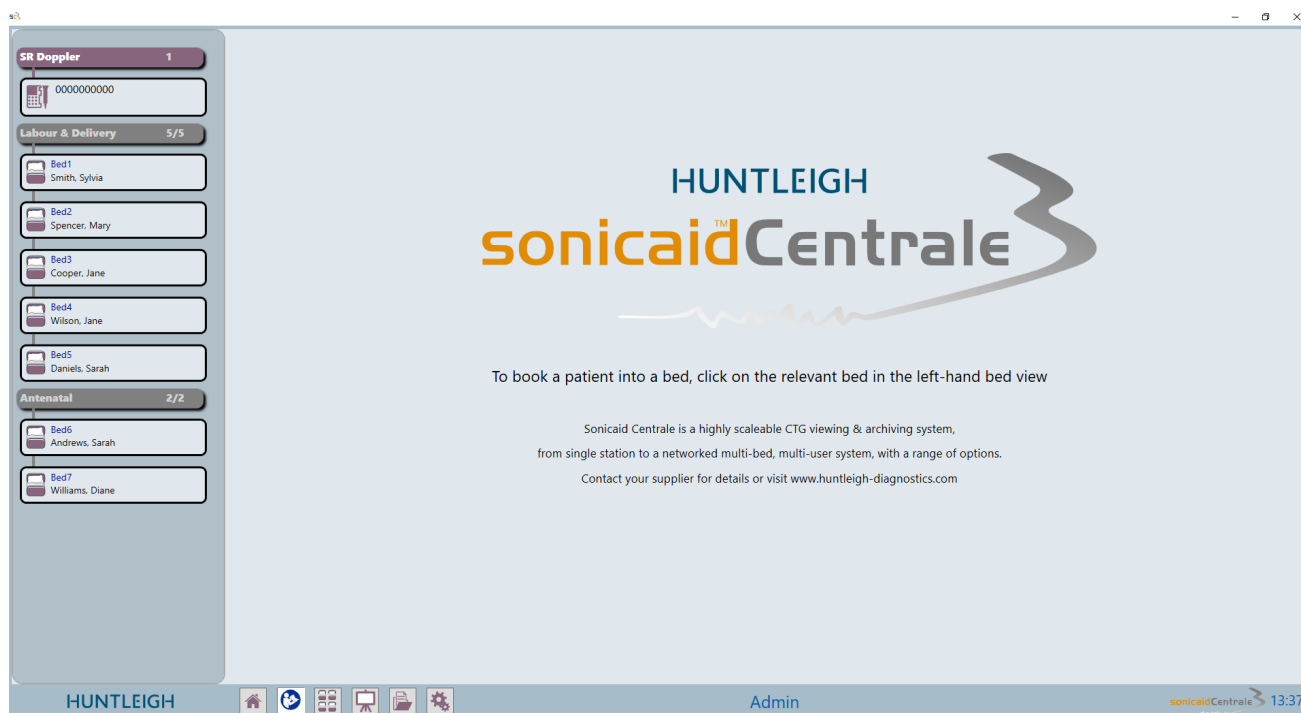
SR Doppler 1

0000000000

Labour & Delivery 5/5

Bed1
Smith, Sylvia

Bed2
Spencer, Mary

Bed3
Cooper, Jane

Bed4
Wilson, Jane

Bed5
Daniels, Sarah

Antenatal 2/2

Bed6
Andrews, Sarah

Bed7
Williams, Diane

HUNTLEIGH

sonicaid™Centrale

To book a patient into a bed, click on the relevant bed in the left-hand bed view

Sonicaid Centrale is a highly scaleable CTG viewing & archiving system,

from single station to a networked multi-bed, multi-user system, with a range of options.

Contact your supplier for details or visit www.huntleigh-diagnostics.com

HUNTLEIGH

Admin

sonicaidCentrale 13:37